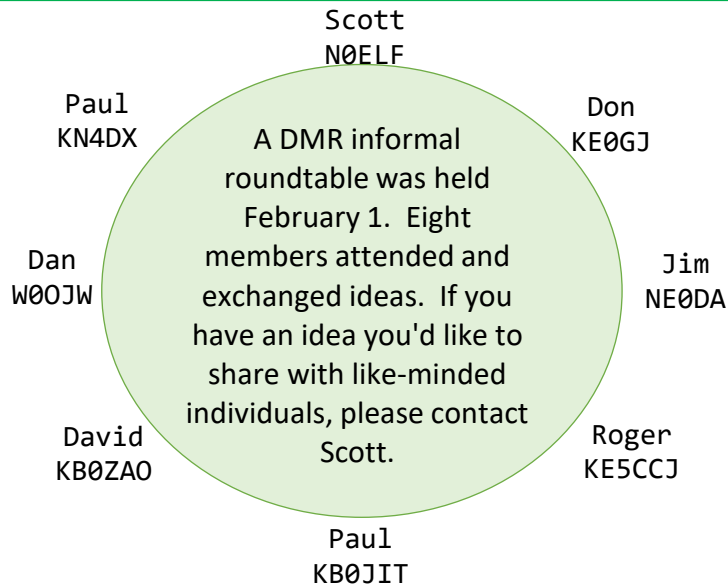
Scott
N0ELF

Paul
KN4DX

Don
KE0GJ

A DMR informal roundtable was held February 1. Eight members attended and exchanged ideas. If you have an idea you'd like to share with like-minded individuals, please contact Scott.

Dan
W0OJW

Jim
NE0DA

David
KB0ZAO

Roger
KE5CCJ

Paul
KB0JIT